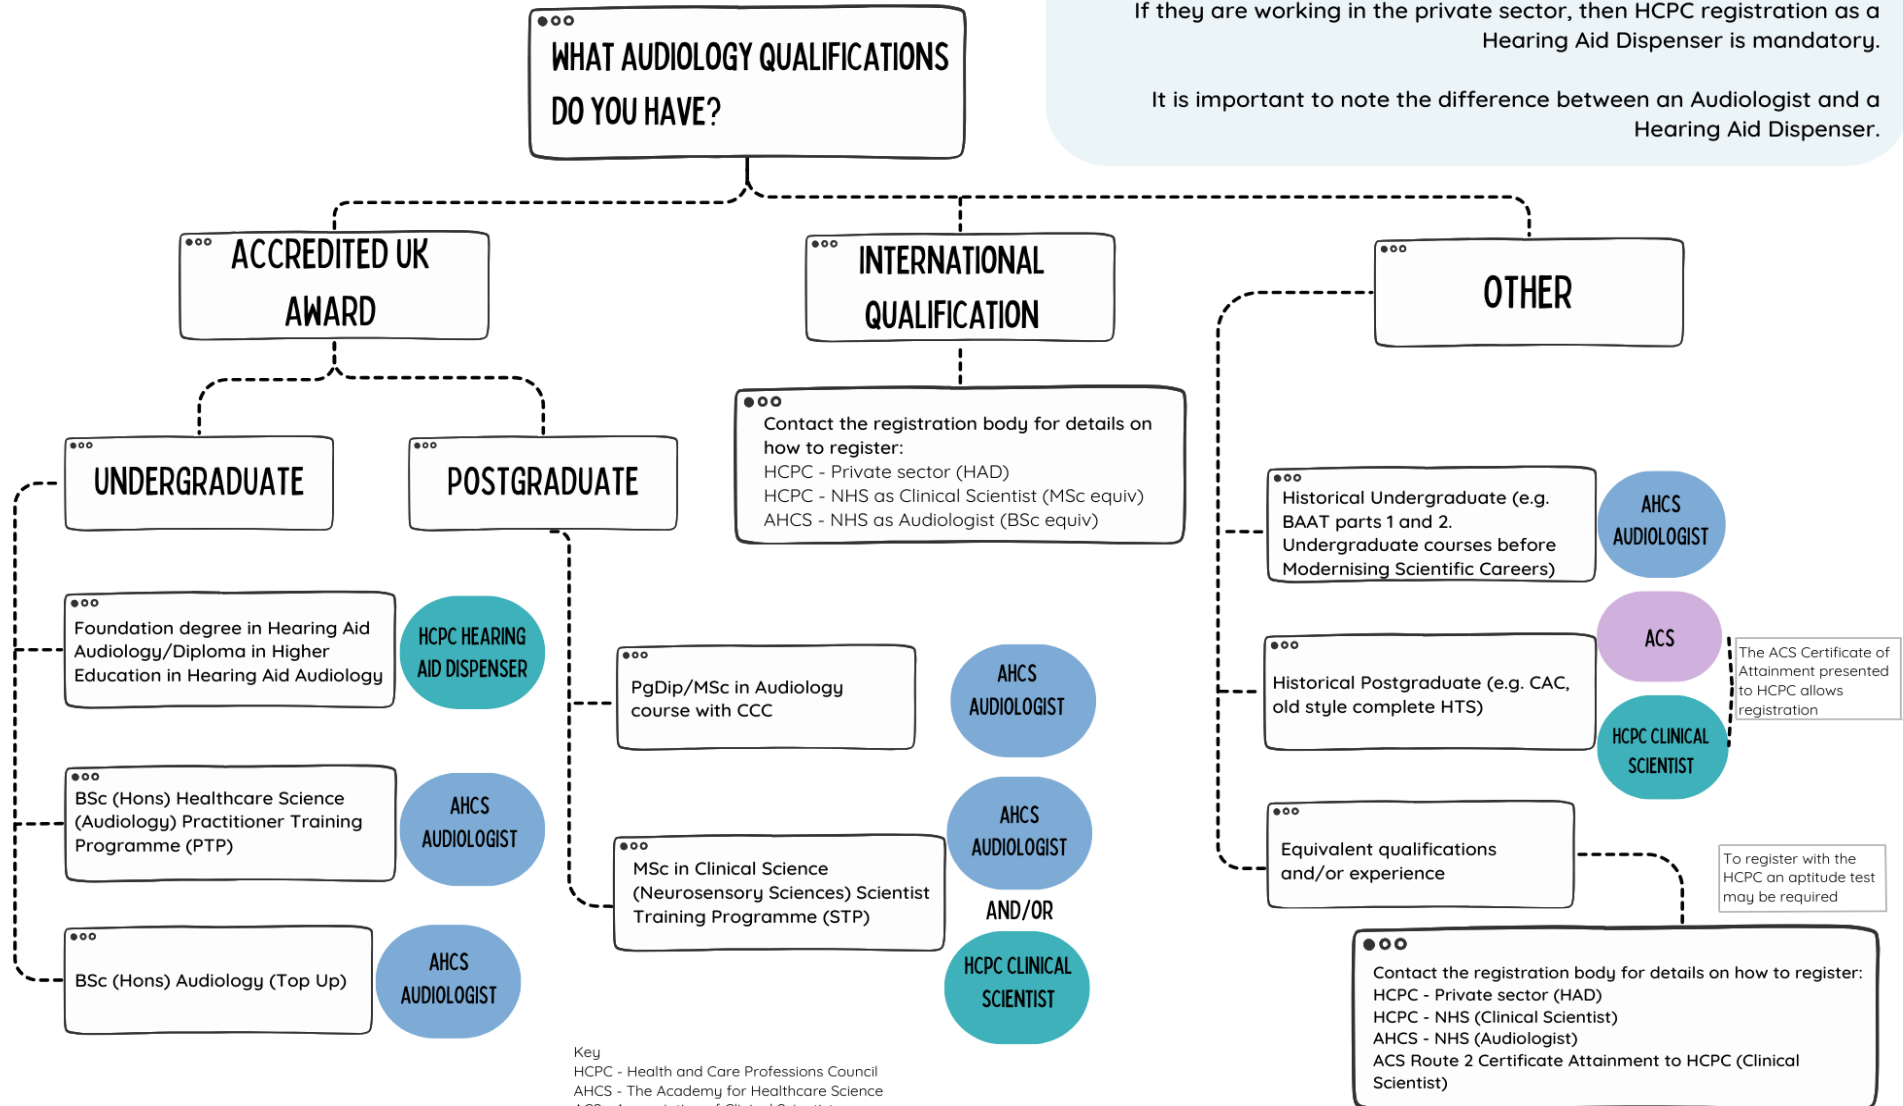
If they are working in the private sector, then HCPC registration as a Hearing Aid Dispenser is mandatory.

It is important to note the difference between an Audiologist and a Hearing Aid Dispenser.

WHAT AUDIOLOGY QUALIFICATIONS DO YOU HAVE?

ACCREDITED UK AWARD

INTERNATIONAL QUALIFICATION

OTHER

UNDERGRADUATE

POSTGRADUATE

Contact the registration body for details on how to register:
HCPC - Private sector (HAD)
HCPC - NHS as Clinical Scientist (MSc equiv)
AHCS - NHS as Audiologist (BSc equiv)

Foundation degree in Hearing Aid Audiology/Diploma in Higher Education in Hearing Aid Audiology

HCPC HEARING AID DISPENSER

BSc (Hons) Healthcare Science (Audiology) Practitioner Training Programme (PTP)

AHCS AUDIOLOGIST

BSc (Hons) Audiology (Top Up)

AHCS AUDIOLOGIST

PgDip/MSc in Audiology course with CCC

AHCS AUDIOLOGIST

MSc in Clinical Science (Neurosensory Sciences) Scientist Training Programme (STP)

AHCS AUDIOLOGIST

AND/OR

HCPC CLINICAL SCIENTIST

Historical Undergraduate (e.g. BAAT parts 1 and 2. Undergraduate courses before Modernising Scientific Careers)

AHCS AUDIOLOGIST

ACS

Historical Postgraduate (e.g. CAC, old style complete HTS)

HCPC CLINICAL SCIENTIST

The ACS Certificate of Attainment presented to HCPC allows registration

Equivalent qualifications and/or experience

To register with the HCPC an aptitude test may be required

Contact the registration body for details on how to register:
HCPC - Private sector (HAD)
HCPC - NHS (Clinical Scientist)
AHCS - NHS (Audiologist)
ACS Route 2 Certificate Attainment to HCPC (Clinical Scientist)

Key
HCPC - Health and Care Professions Council
AHCS - The Academy for Healthcare Science
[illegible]